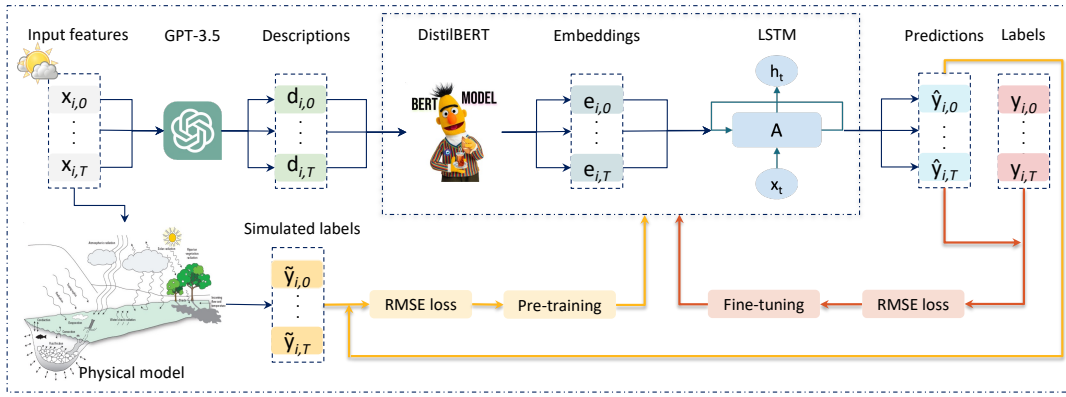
Input features

GPT-3.5

Descriptions

DistilBERT

Embeddings

LSTM

Predictions

Labels

$x_{i,0}$
.
.
.
$x_{i,T}$

$d_{i,0}$
.
.
.
$d_{i,T}$

BERT MODEL

$e_{i,0}$
.
.
.
$e_{i,T}$

$h_t$

A

$x_t$

$\hat{y}_{i,0}$
.
.
.
$\hat{y}_{i,T}$

$y_{i,0}$
.
.
.
$y_{i,T}$

Simulated labels

$\tilde{y}_{i,0}$
.
.
.
$\tilde{y}_{i,T}$

RMSE loss

Pre-training

Fine-tuning

RMSE loss

Physical model